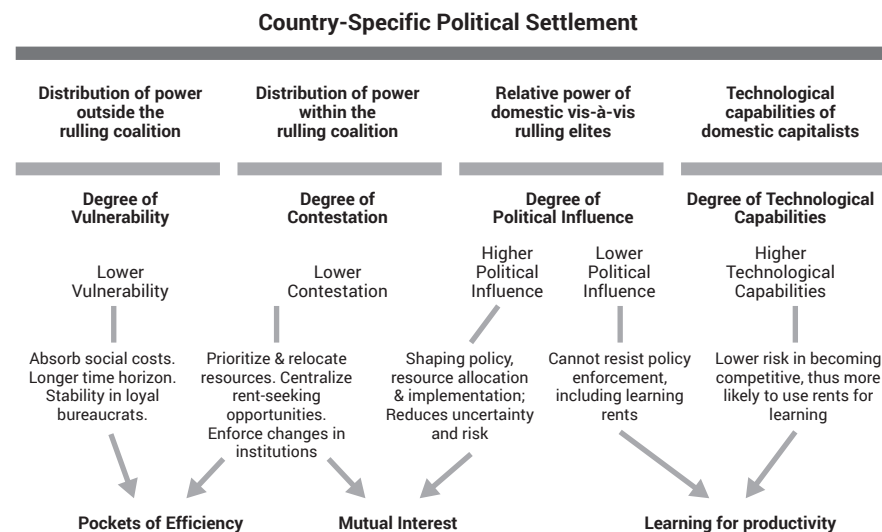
Country-Specific Political Settlement

Distribution of power outside the rulling coalition

Distribution of power within the rulling coalition

Relative power of domestic vis-à-vis rulling elites

Technological capabilities of domestic capitalists

Degree of Vulnerability

Degree of Contestation

Degree of Political Influence

Degree of Technological Capabilities

Lower Vulnerability

Lower Contestation

Higher Political Influence

Lower Political Influence

Higher Technological Capabilities

Absorb social costs. Longer time horizon. Stability in loyal bureaucrats.

Prioritize & relocate resources. Centralize rent-seeking opportunities. Enforce changes in institutions

Shaping policy, resource allocation & implementation; Reduces uncertainty and risk

Cannot resist policy enforcement, including learning rents

Lower risk in becoming competitive, thus more likely to use rents for learning

Pockets of Efficiency

Mutual Interest

Learning for productivity